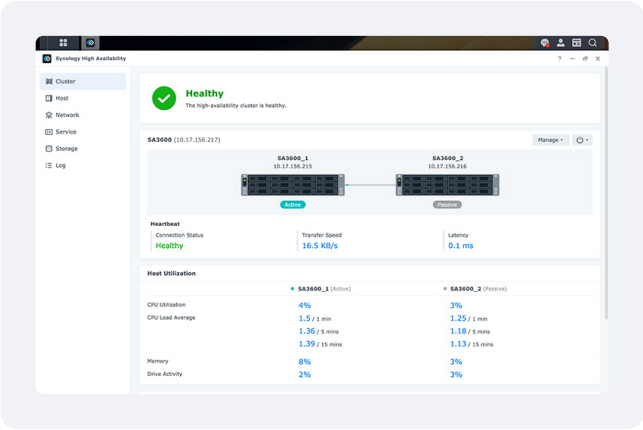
Synology High Availability

? – ⧉ ×

Cluster
Host
Network
Service
Storage
Log

Healthy
The high-availability cluster is healthy.

SA3600 (10.17.156.217)

Manage

SA3600_1
10.17.156.215

SA3600_2
10.17.156.216

Active

Passive

Heartbeat

Connection Status
Healthy

Transfer Speed
16.5 KB/s

Latency
0.1 ms

Host Utilization

SA3600_1 (Active)

SA3600_2 (Passive)

| | SA3600_1 (Active) | SA3600_2 (Passive) |
|---|---|---|
| CPU Utilization | 4% | 3% |
| CPU Load Average | 1.5 / 1 min | 1.25 / 1 min |
| | 1.36 / 5 mins | 1.18 / 5 mins |
| | 1.39 / 15 mins | 1.13 / 15 mins |
| Memory | 8% | 3% |
| Drive Activity | 2% | 3% |